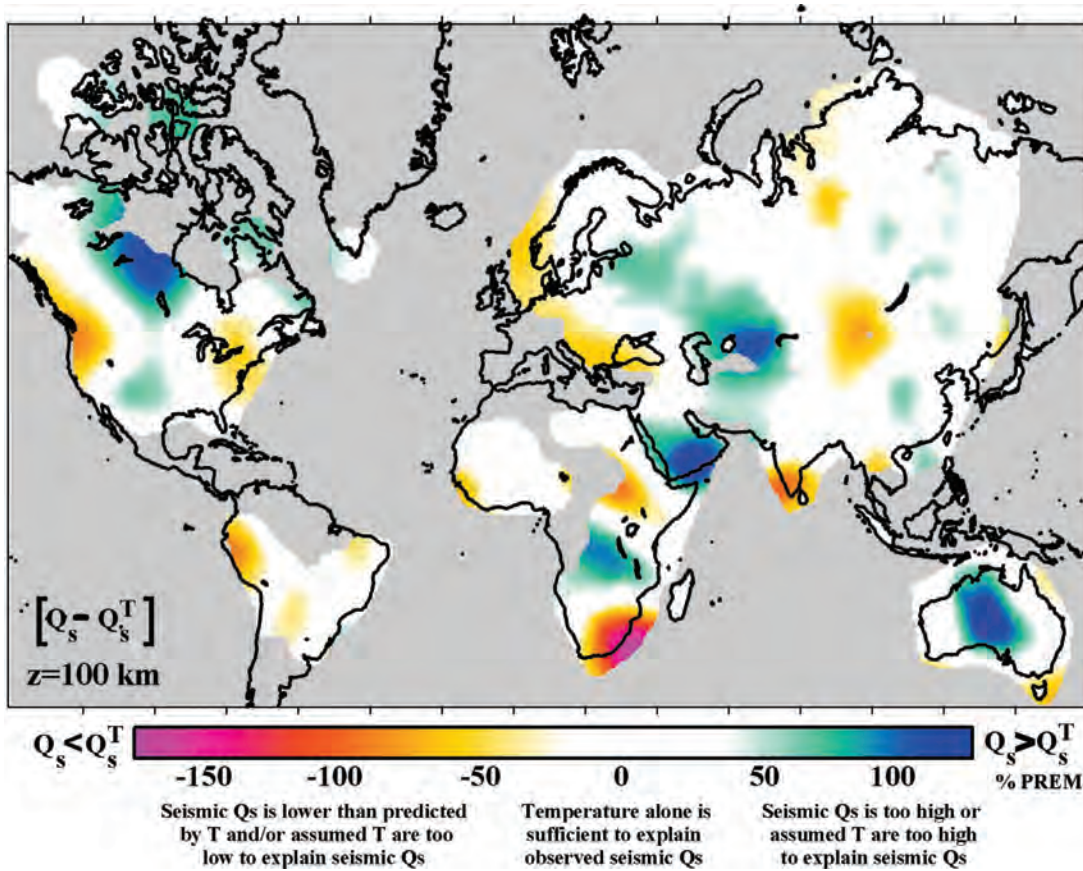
$\left[Q_s - Q_s^T\right]$
z=100 km

$Q_s < Q_s^T$

$Q_s > Q_s^T$

-150 -100 -50 0 50 100

% PREM

Seismic Qs is lower than predicted by T and/or assumed T are too low to explain seismic Qs

Temperature alone is sufficient to explain observed seismic Qs

Seismic Qs is too high or assumed T are too high to explain seismic Qs